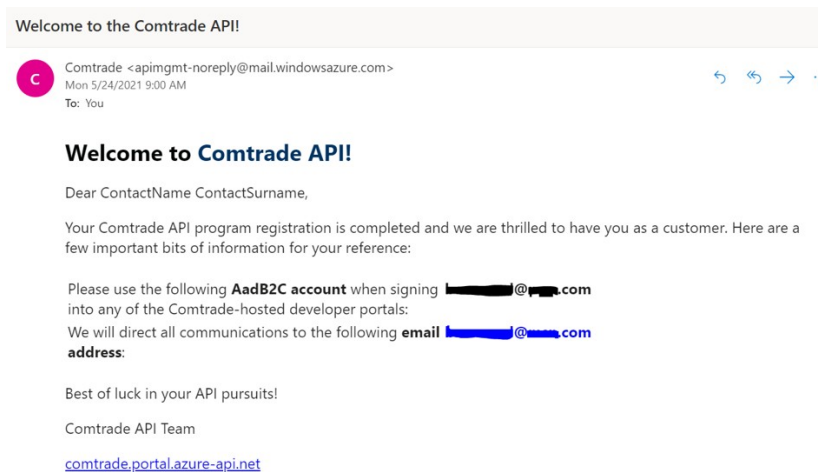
Welcome to the Comtrade API!

C

Comtrade <apimgmt-noreply@mail.windowsazure.com>
Mon 5/24/2021 9:00 AM
To: You

Welcome to Comtrade API!

Dear ContactName ContactSurname,

Your Comtrade API program registration is completed and we are thrilled to have you as a customer. Here are a few important bits of information for your reference:

Please use the following AadB2C account when signing into any of the Comtrade-hosted developer portals: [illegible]@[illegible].com

We will direct all communications to the following email address: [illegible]@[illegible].com

Best of luck in your API pursuits!

Comtrade API Team

comtrade.portal.azure-api.net